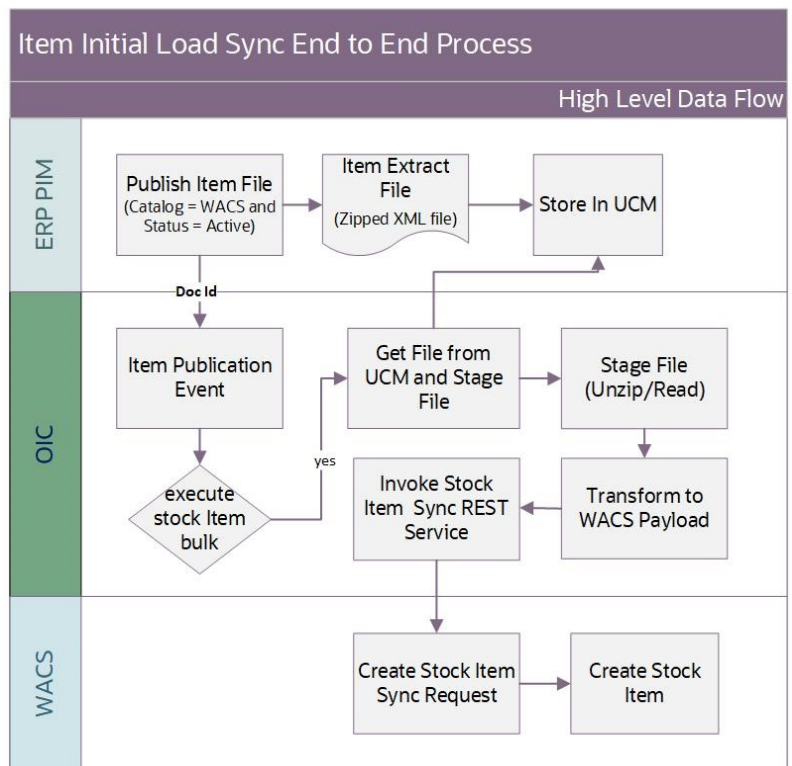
Item Initial Load Sync End to End Process

High Level Data Flow

ERP PIM

Publish Item File (Catalog = WACS and Status = Active)

Item Extract File (Zipped XML file)

Store In UCM

Doc Id

OIC

Item Publication Event

Get File from UCM and Stage File

Stage File (Unzip/Read)

execute stock Item bulk

yes

Invoke Stock Item Sync REST Service

Transform to WACS Payload

WACS

Create Stock Item Sync Request

Create Stock Item